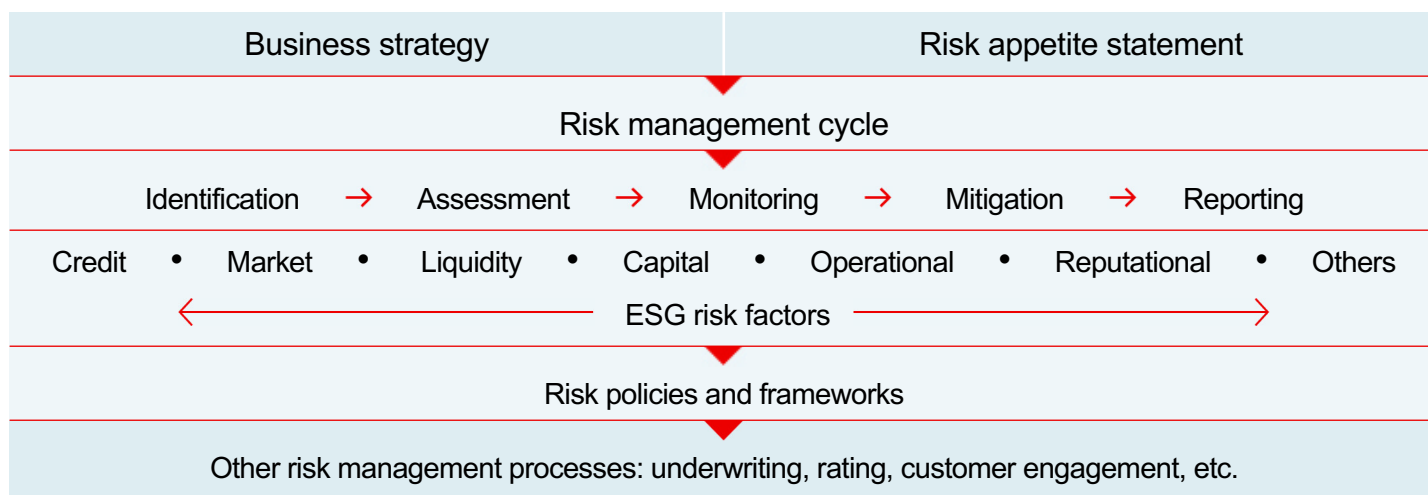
Business strategy

Risk appetite statement

Risk management cycle

Identification → Assessment → Monitoring → Mitigation → Reporting

Credit • Market • Liquidity • Capital • Operational • Reputational • Others

ESG risk factors

Risk policies and frameworks

Other risk management processes: underwriting, rating, customer engagement, etc.